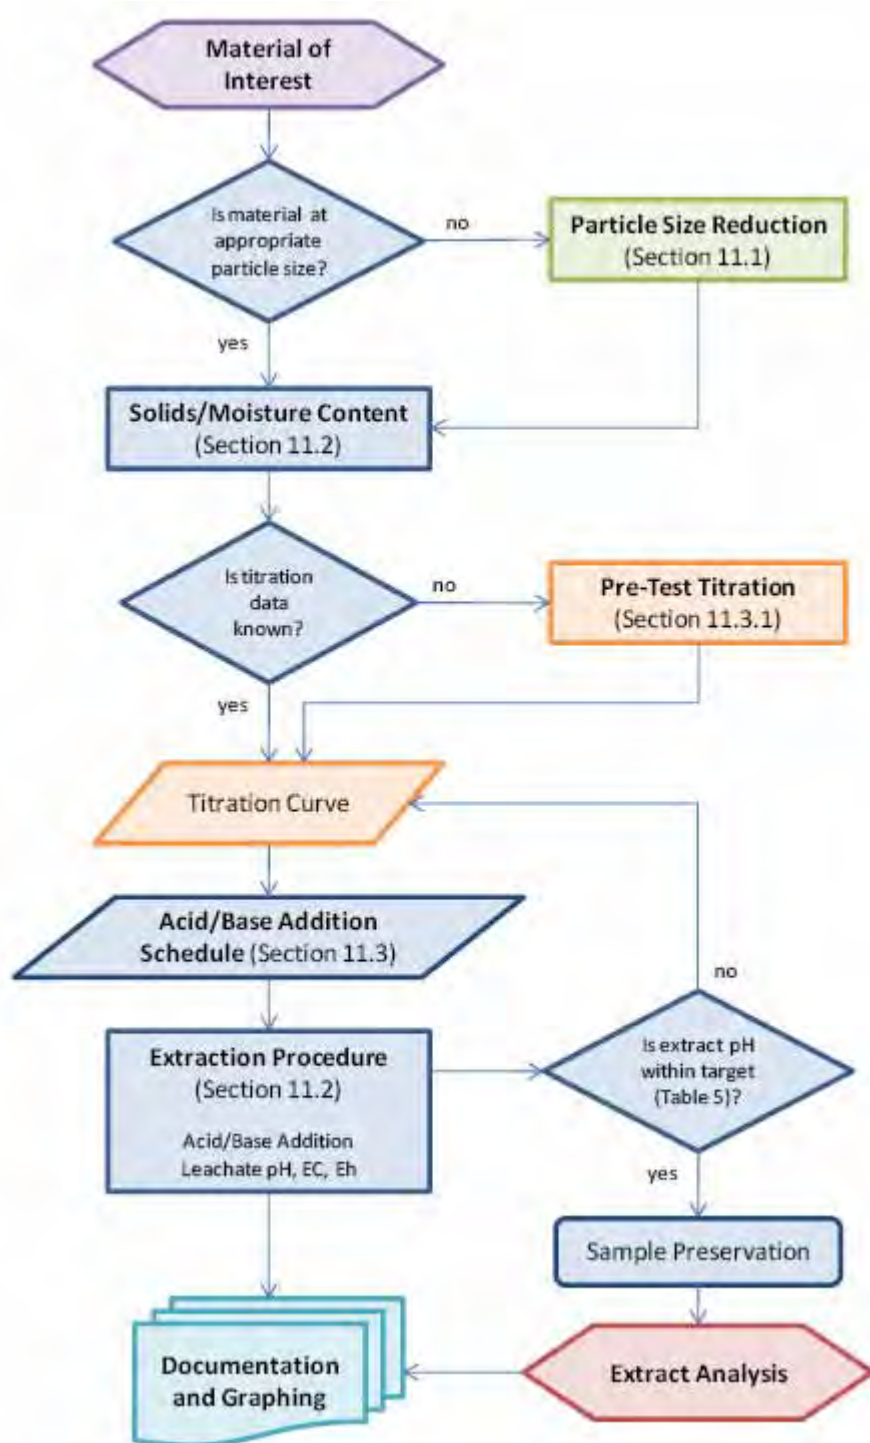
Material of Interest

Is material at appropriate particle size?

no

Particle Size Reduction (Section 11.1)

yes

Solids/Moisture Content (Section 11.2)

Is titration data known?

no

Pre-Test Titration (Section 11.3.1)

yes

Titration Curve

Acid/Base Addition Schedule (Section 11.3)

no

Extraction Procedure (Section 11.2)

Acid/Base Addition
Leachate pH, EC, Eh

Is extract pH within target (Table 5)?

yes

Sample Preservation

Documentation and Graphing

Extract Analysis